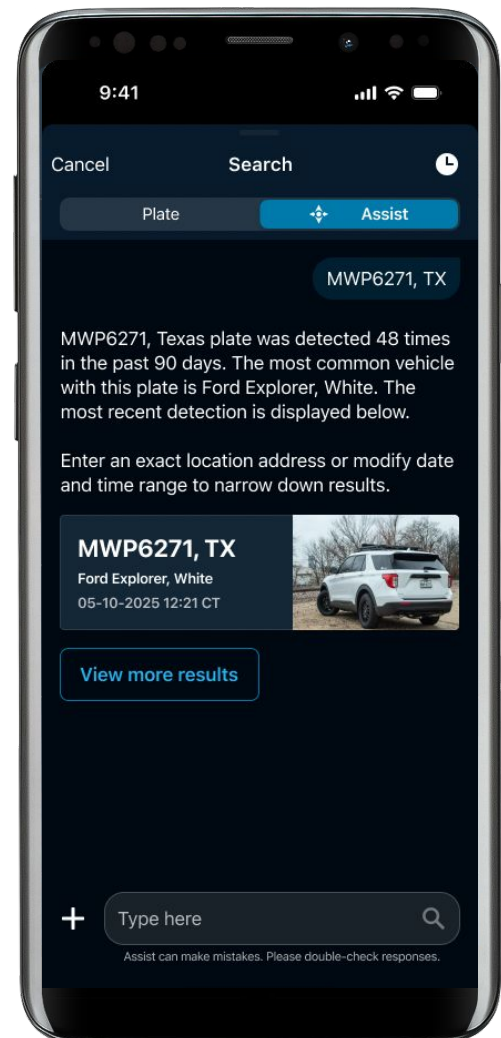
9:41

Cancel Search

Plate Assist

MWP6271, TX

MWP6271, Texas plate was detected 48 times in the past 90 days. The most common vehicle with this plate is Ford Explorer, White. The most recent detection is displayed below.

Enter an exact location address or modify date and time range to narrow down results.

MWP6271, TX
Ford Explorer, White
05-10-2025 12:21 CT

View more results

+ Type here

Assist can make mistakes. Please double-check responses.